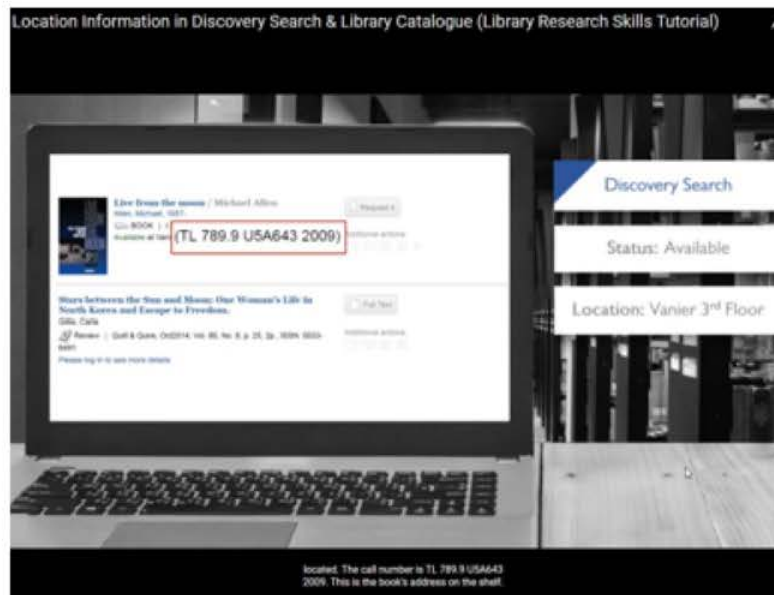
Location Information in Discovery Search & Library Catalogue (Library Research Skills Tutorial)

Live from the moon / Michael Allen
Allen, Michael, 1967-
BOOK | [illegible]
Available at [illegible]
(TL 789.9 U5A643 2009)
Request it
Additional actions

Stars between the Sun and Moon: One Woman's Life in North Korea and Escape to Freedom.
Gillis, Carla
Review | Quill & Quire, Oct2014; Vol. 80, No. 8, p. 25, 2p., ISSN: 0033-6491
Please log in to see more details
Full Text
Additional actions

Discovery Search
Status: Available
Location: Vanier 3rd Floor

located. The call number is TL 789.9 U5A643 2009. This is the book's address on the shelf.